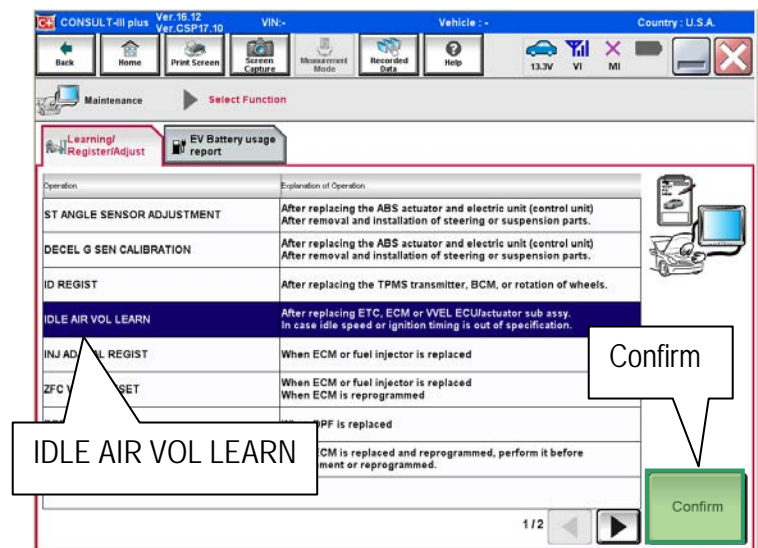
CONSULT-III plus Ver.16.12 Ver.CSP17.10 VIN:- Vehicle : - Country : U.S.A.

Back Home Print Screen Screen Capture Measurement Mode Recorded Data Help 13.3V VI MI

Maintenance Select Function

Learning/ Register/Adjust | EV Battery usage report

| Operation | Explanation of Operation |
|---|---|
| ST ANGLE SENSOR ADJUSTMENT | After replacing the ABS actuator and electric unit (control unit) After removal and installation of steering or suspension parts. |
| DECEL G SEN CALIBRATION | After replacing the ABS actuator and electric unit (control unit) After removal and installation of steering or suspension parts. |
| ID REGIST | After replacing the TPMS transmitter, BCM, or rotation of wheels. |
| IDLE AIR VOL LEARN | After replacing ETC, ECM or VVEL ECU/actuator sub assy. In case idle speed or ignition timing is out of specification. |
| INJ AD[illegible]L REGIST | When ECM or fuel injector is replaced |
| ZFC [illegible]SET | When ECM or fuel injector is replaced When ECM is reprogrammed |
| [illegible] | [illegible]PF is replaced |
| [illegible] | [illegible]CM is replaced and reprogrammed, perform it before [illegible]ment or reprogrammed. |

Confirm

IDLE AIR VOL LEARN

1/2

Confirm